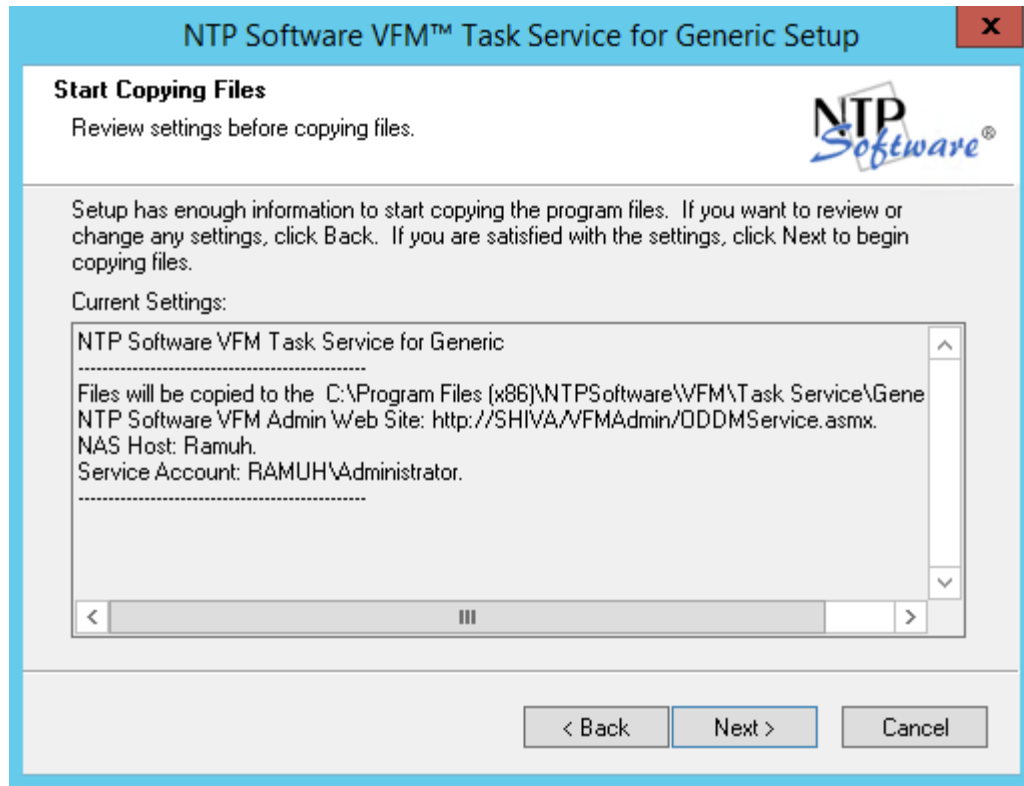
NTP Software VFM™ Task Service for Generic Setup

x

Start Copying Files

Review settings before copying files.

NTP Software®

Setup has enough information to start copying the program files. If you want to review or change any settings, click Back. If you are satisfied with the settings, click Next to begin copying files.

Current Settings:

NTP Software VFM Task Service for Generic
------------------------------------------------
Files will be copied to the C:\Program Files (x86)\NTPSoftware\VFM\Task Service\Gene
NTP Software VFM Admin Web Site: http://SHIVA/VFMAdmin/ODDMService.asmx.
NAS Host: Ramuh.
Service Account: RAMUH\Administrator.
------------------------------------------------

< Back | Next > | Cancel